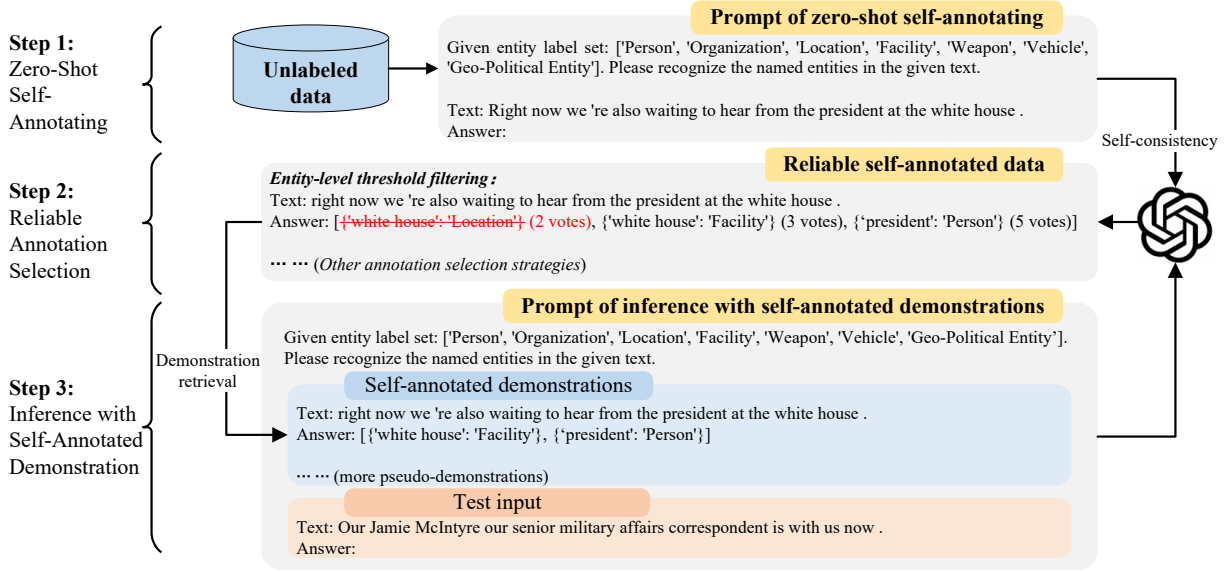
Step 1:
Zero-Shot Self-Annotating

Unlabeled data

Prompt of zero-shot self-annotating

Given entity label set: ['Person', 'Organization', 'Location', 'Facility', 'Weapon', 'Vehicle', 'Geo-Political Entity']. Please recognize the named entities in the given text.

Text: Right now we 're also waiting to hear from the president at the white house .
Answer:

Self-consistency

Step 2:
Reliable Annotation Selection

Reliable self-annotated data

*Entity-level threshold filtering*:
Text: right now we 're also waiting to hear from the president at the white house .
Answer: [~~{'white house': 'Location'}~~ (2 votes), {'white house': 'Facility'} (3 votes), {'president': 'Person'} (5 votes)]

··· ··· (*Other annotation selection strategies*)

Step 3:
Inference with Self-Annotated Demonstration

Demonstration retrieval

Prompt of inference with self-annotated demonstrations

Given entity label set: ['Person', 'Organization', 'Location', 'Facility', 'Weapon', 'Vehicle', 'Geo-Political Entity']. Please recognize the named entities in the given text.

Self-annotated demonstrations

Text: right now we 're also waiting to hear from the president at the white house .
Answer: [{'white house': 'Facility'}, {'president': 'Person'}]

··· ··· (more pseudo-demonstrations)

Test input

Text: Our Jamie McIntyre our senior military affairs correspondent is with us now .
Answer: